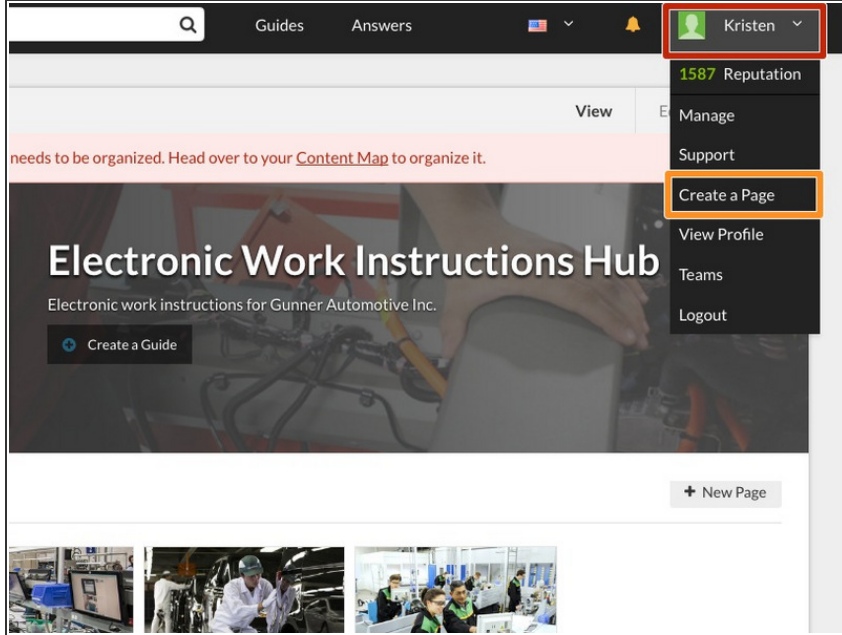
Guides Answers Kristen

1587 Reputation
Manage
Support
Create a Page
View Profile
Teams
Logout

View E

needs to be organized. Head over to your Content Map to organize it.

Electronic Work Instructions Hub

Electronic work instructions for Gunner Automotive Inc.

Create a Guide

+ New Page